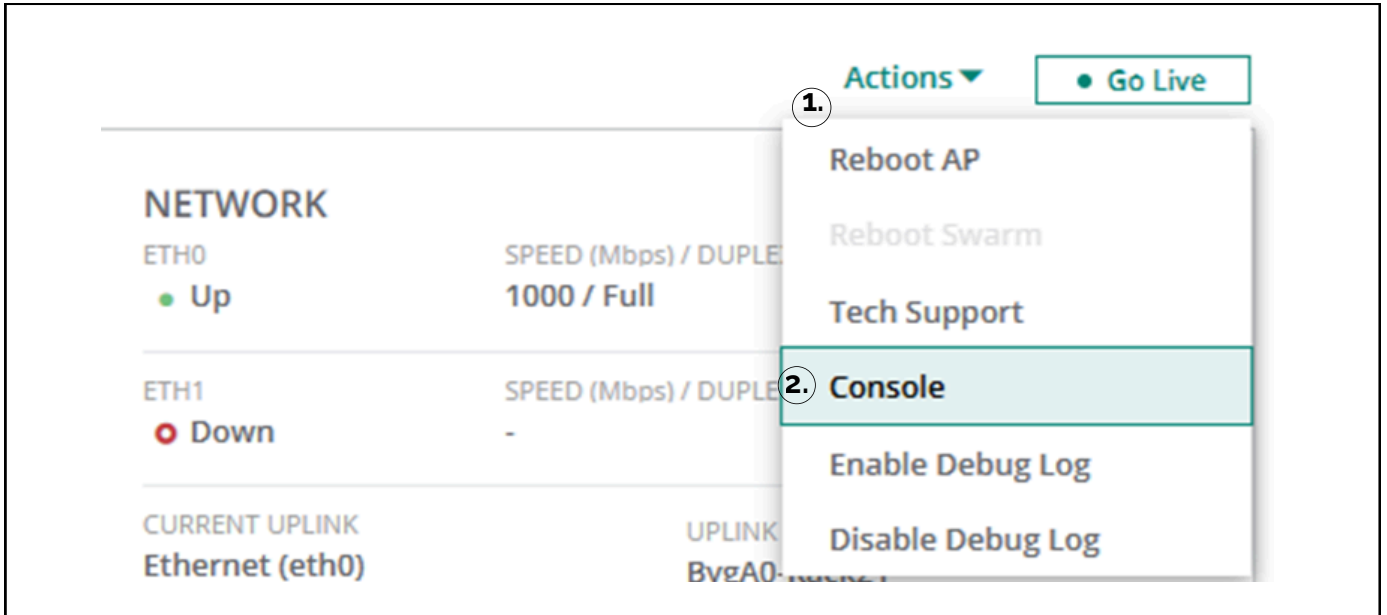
Actions ▾

● Go Live

1.

Reboot AP

Reboot Swarm

Tech Support

2. Console

Enable Debug Log

Disable Debug Log

NETWORK

ETH0
● Up

SPEED (Mbps) / DUPLE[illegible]
1000 / Full

ETH1
Down

SPEED (Mbps) / DUPLE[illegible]
-

CURRENT UPLINK
Ethernet (eth0)

UPLINK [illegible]
BygA0-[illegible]